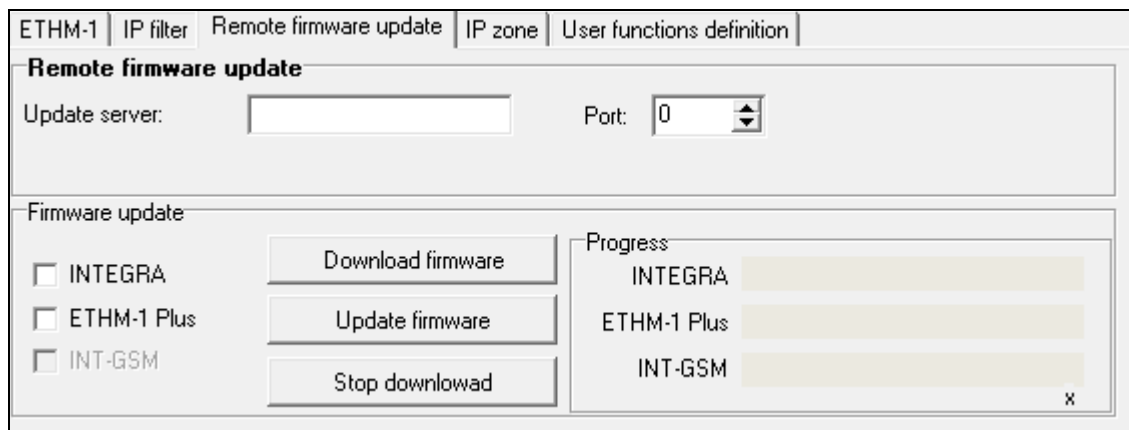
ETHM-1 | IP filter | Remote firmware update | IP zone | User functions definition

Remote firmware update

Update server:

Port: 0

Firmware update

INTEGRA

ETHM-1 Plus

INT-GSM

Download firmware

Update firmware

Stop downlowad

Progress

INTEGRA

ETHM-1 Plus

INT-GSM

x